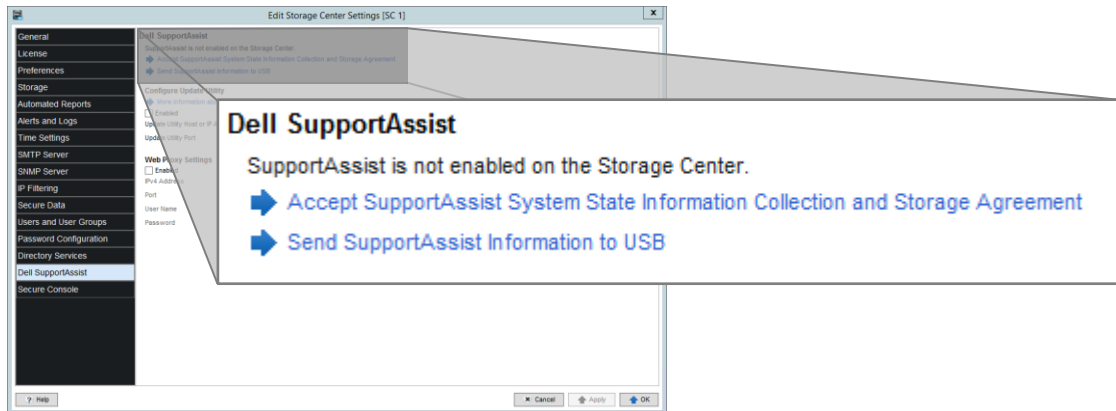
Edit Storage Center Settings [SC 1]

General
License
Preferences
Storage
Automated Reports
Alerts and Logs
Time Settings
SMTP Server
SNMP Server
IP Filtering
Secure Data
Users and User Groups
Password Configuration
Directory Services
Dell SupportAssist
Secure Console

Dell SupportAssist
SupportAssist is not enabled on the Storage Center.
Accept SupportAssist System State Information Collection and Storage Agreement
Send SupportAssist Information to USB

Configure Update Utility
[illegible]
Enabled
Update Utility Host or IP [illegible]
Update Utility Port

Web Proxy Settings
Enabled
IPv4 Address
Port
User Name
Password

Dell SupportAssist
SupportAssist is not enabled on the Storage Center.
Accept SupportAssist System State Information Collection and Storage Agreement
Send SupportAssist Information to USB

Help
Cancel
Apply
OK